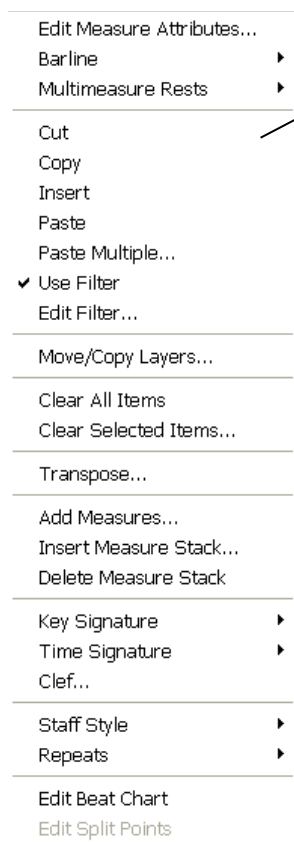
Edit Measure Attributes...
Barline
Multimeasure Rests

Cut
Copy
Insert
Paste
Paste Multiple...
✔ Use Filter
Edit Filter...

Move/Copy Layers...

Clear All Items
Clear Selected Items...

Transpose...

Add Measures...
Insert Measure Stack...
Delete Measure Stack

Key Signature
Time Signature
Clef...

Staff Style
Repeats

Edit Beat Chart
Edit Split Points